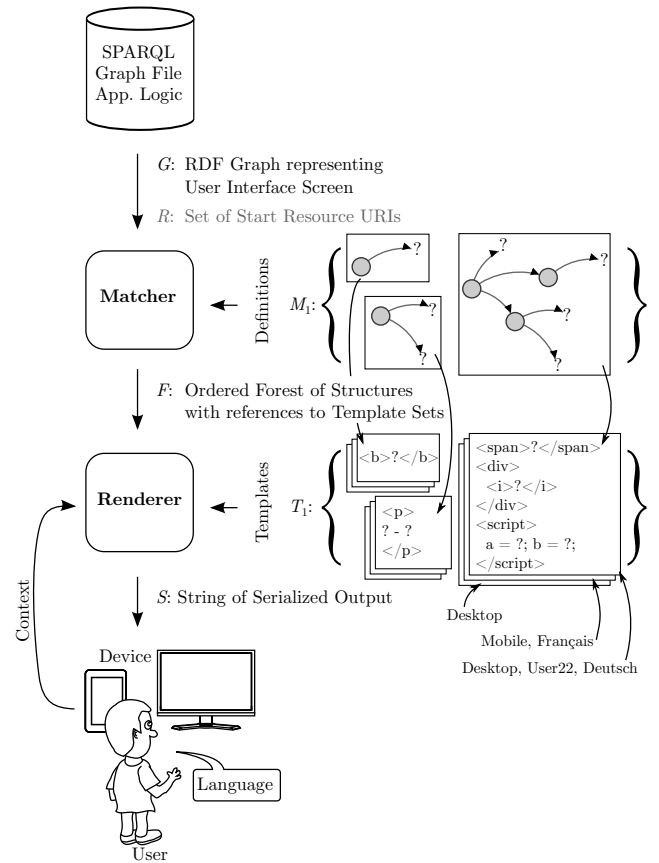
SPARQL
Graph File
App. Logic

$G$: RDF Graph representing User Interface Screen

$R$: Set of Start Resource URIs

Matcher

Definitions

$M_1$:

?

?

?

?

?

?

?

$F$: Ordered Forest of Structures with references to Template Sets

Renderer

Templates

$T_1$:

<b>?</b>

<p>
? - ?
</p>

<span>?</span>
<div>
<i>?</i>
</div>
<script>
a = ?; b = ?;
</script>

Context

$S$: String of Serialized Output

Desktop

Mobile, Français

Desktop, User22, Deutsch

Device

Language

User